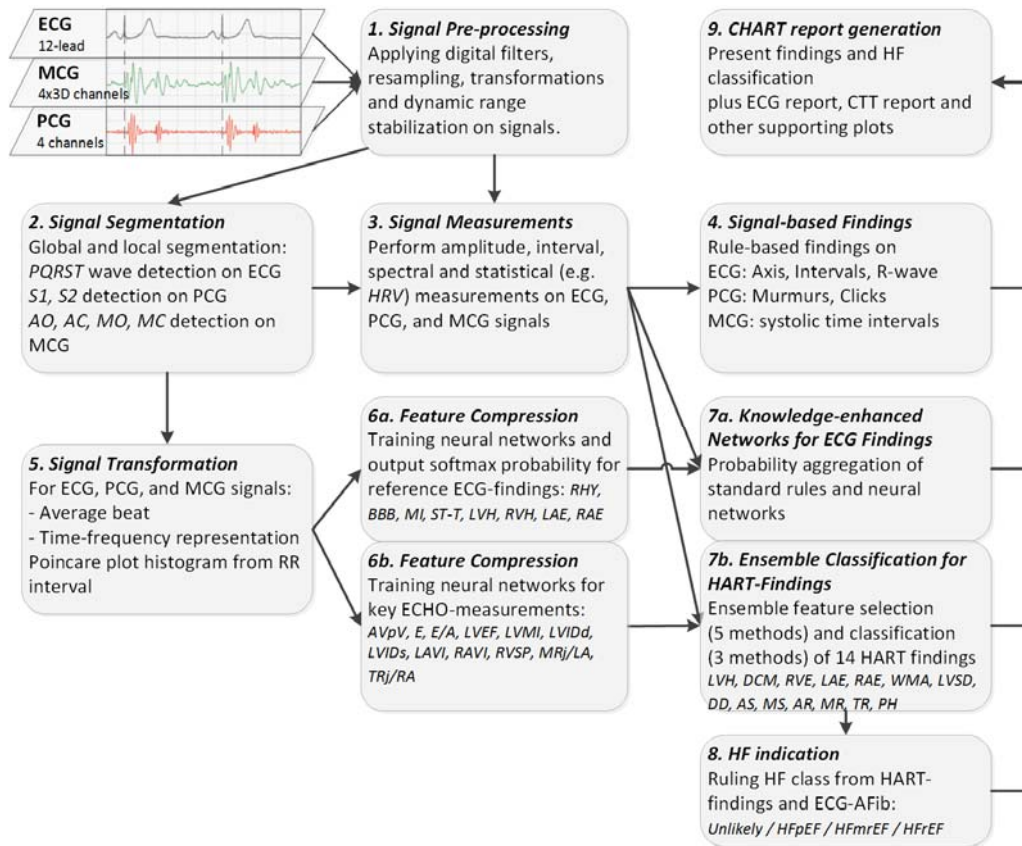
ECG
12-lead

MCG
4x3D channels

PCG
4 channels

1. Signal Pre-processing
Applying digital filters, resampling, transformations and dynamic range stabilization on signals.

9. CHART report generation
Present findings and HF classification plus ECG report, CTT report and other supporting plots

2. Signal Segmentation
Global and local segmentation: PQRST wave detection on ECG S1, S2 detection on PCG AO, AC, MO, MC detection on MCG

3. Signal Measurements
Perform amplitude, interval, spectral and statistical (e.g. HRV) measurements on ECG, PCG, and MCG signals

4. Signal-based Findings
Rule-based findings on
ECG: Axis, Intervals, R-wave
PCG: Murmurs, Clicks
MCG: systolic time intervals

6a. Feature Compression
Training neural networks and output softmax probability for reference ECG-findings: RHY, BBB, MI, ST-T, LVH, RVH, LAE, RAE

7a. Knowledge-enhanced Networks for ECG Findings
Probability aggregation of standard rules and neural networks

5. Signal Transformation
For ECG, PCG, and MCG signals:
- Average beat
- Time-frequency representation
Poincare plot histogram from RR interval

6b. Feature Compression
Training neural networks for key ECHO-measurements: AVpV, E, E/A, LVEF, LVMI, LVIDd, LVIDs, LAVI, RAVI, RVSP, MRj/LA, TRj/RA

7b. Ensemble Classification for HART-Findings
Ensemble feature selection (5 methods) and classification (3 methods) of 14 HART findings LVH, DCM, RVE, LAE, RAE, WMA, LVSD, DD, AS, MS, AR, MR, TR, PH

8. HF indication
Ruling HF class from HART-findings and ECG-AFib:
Unlikely / HFpEF / HFmrEF / HFrEF